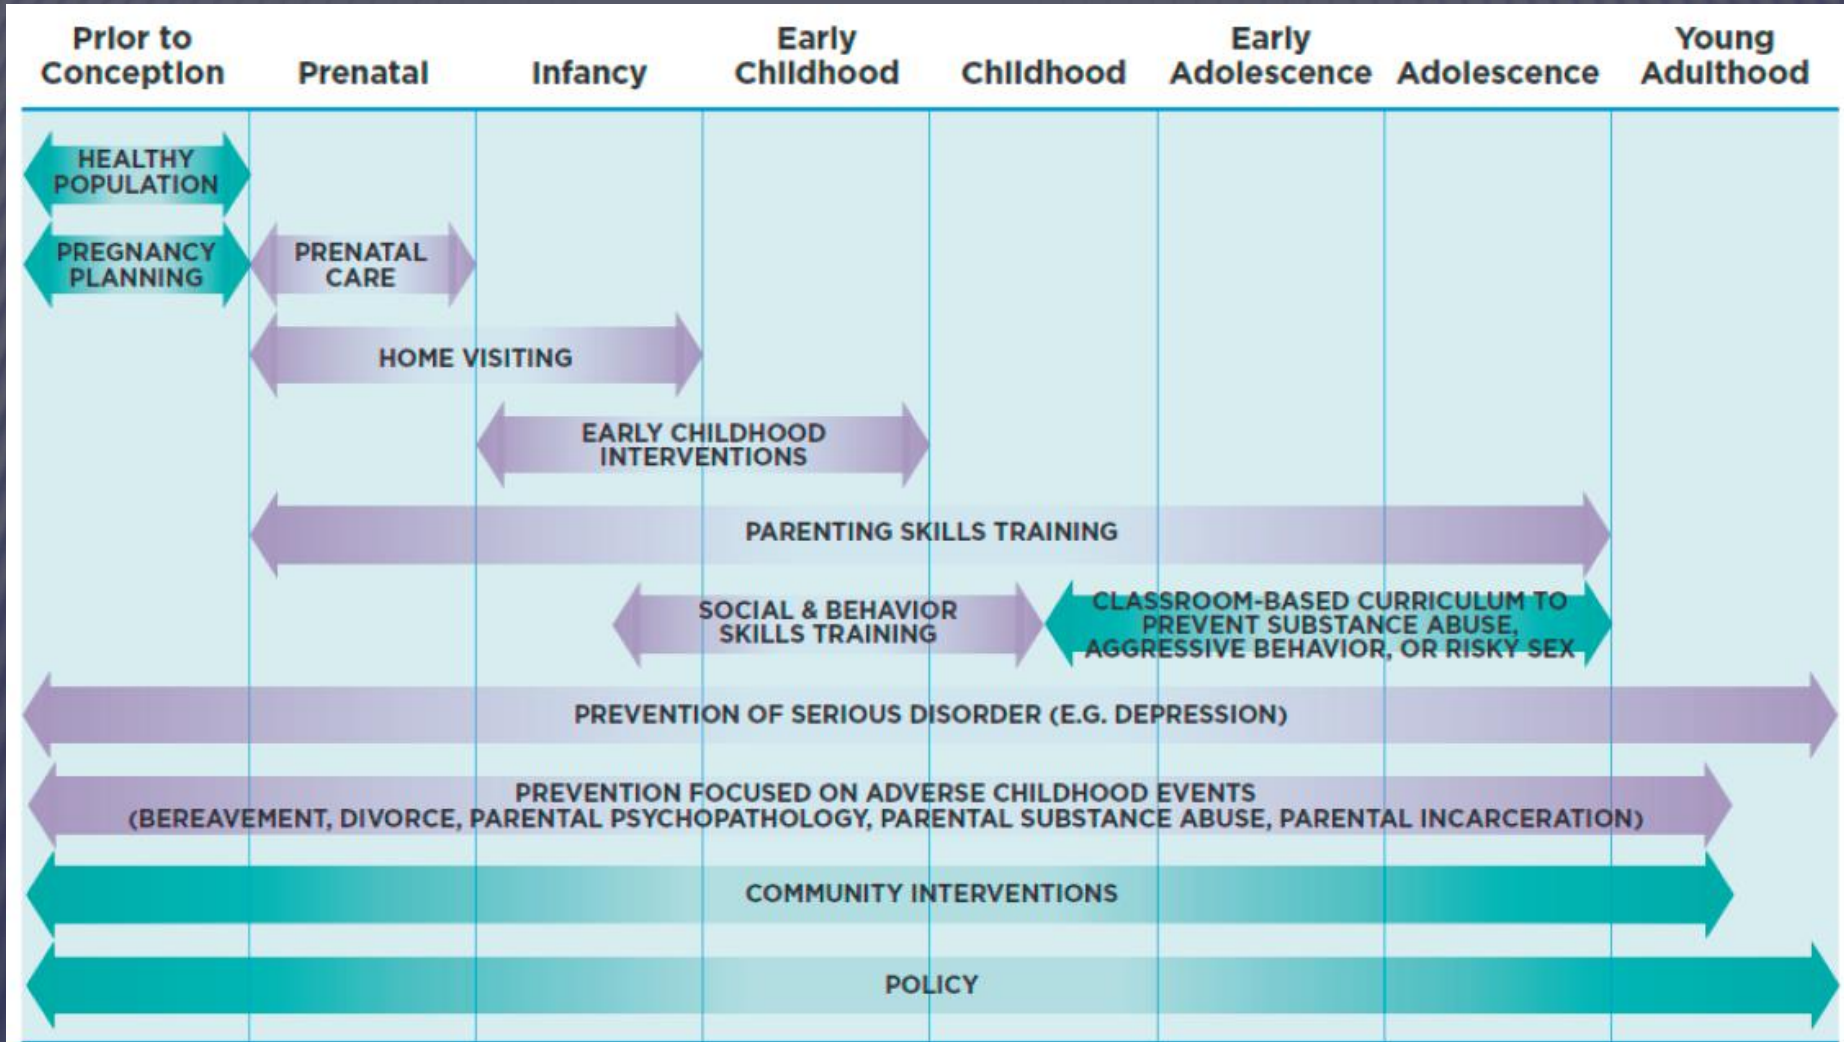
| Prior to Conception | Prenatal | Infancy | Early Childhood | Childhood | Early Adolescence | Adolescence | Young Adulthood |
|---|---|---|---|---|---|---|---|

HEALTHY POPULATION

PREGNANCY PLANNING

PRENATAL CARE

HOME VISITING

EARLY CHILDHOOD INTERVENTIONS

PARENTING SKILLS TRAINING

SOCIAL & BEHAVIOR SKILLS TRAINING

CLASSROOM-BASED CURRICULUM TO PREVENT SUBSTANCE ABUSE, AGGRESSIVE BEHAVIOR, OR RISKY SEX

PREVENTION OF SERIOUS DISORDER (E.G. DEPRESSION)

PREVENTION FOCUSED ON ADVERSE CHILDHOOD EVENTS (BEREAVEMENT, DIVORCE, PARENTAL PSYCHOPATHOLOGY, PARENTAL SUBSTANCE ABUSE, PARENTAL INCARCERATION)

COMMUNITY INTERVENTIONS

POLICY